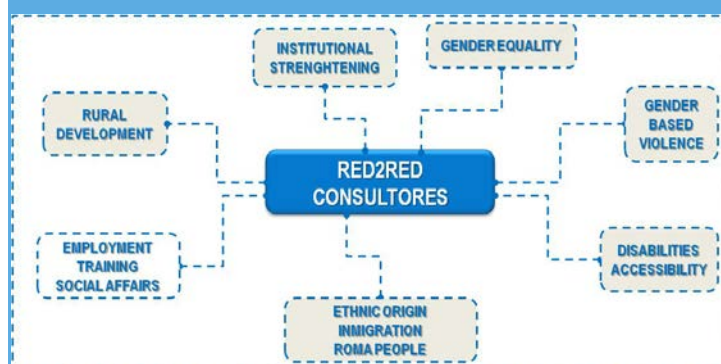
INSTITUTIONAL STRENGHTENING

GENDER EQUALITY

RURAL DEVELOPMENT

GENDER BASED VIOLENCE

RED2RED CONSULTORES

EMPLOYMENT TRAINING SOCIAL AFFAIRS

DISABILITIES ACCESSIBILITY

ETHNIC ORIGIN INMIGRATION ROMA PEOPLE